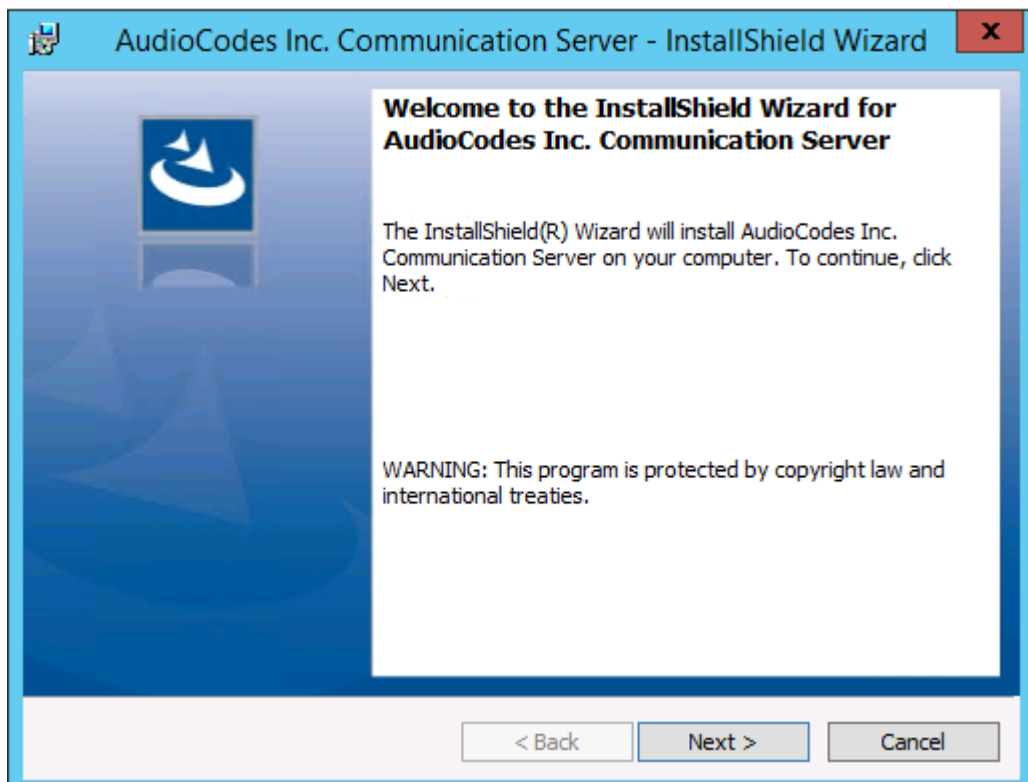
AudioCodes Inc. Communication Server - InstallShield Wizard

x

Welcome to the InstallShield Wizard for AudioCodes Inc. Communication Server

The InstallShield(R) Wizard will install AudioCodes Inc. Communication Server on your computer. To continue, click Next.

WARNING: This program is protected by copyright law and international treaties.

< Back

Next >

Cancel